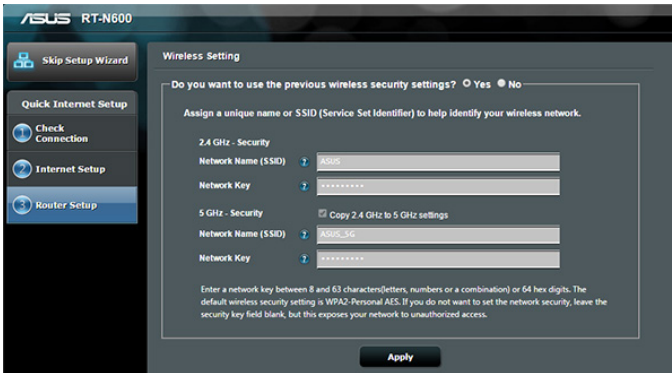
ASUS RT-N600

Skip Setup Wizard

Quick Internet Setup

1 Check Connection

2 Internet Setup

3 Router Setup

Wireless Setting

Do you want to use the previous wireless security settings? Yes No

Assign a unique name or SSID (Service Set Identifier) to help identify your wireless network.

2.4 GHz - Security

Network Name (SSID) ? ASUS

Network Key ? ••••••••••

5 GHz - Security

Copy 2.4 GHz to 5 GHz settings

Network Name (SSID) ? ASUS_5G

Network Key ? ••••••••••

Enter a network key between 8 and 63 characters(letters, numbers or a combination) or 64 hex digits. The default wireless security setting is WPA2-Personal AES. If you do not want to set the network security, leave the security key field blank, but this exposes your network to unauthorized access.

Apply